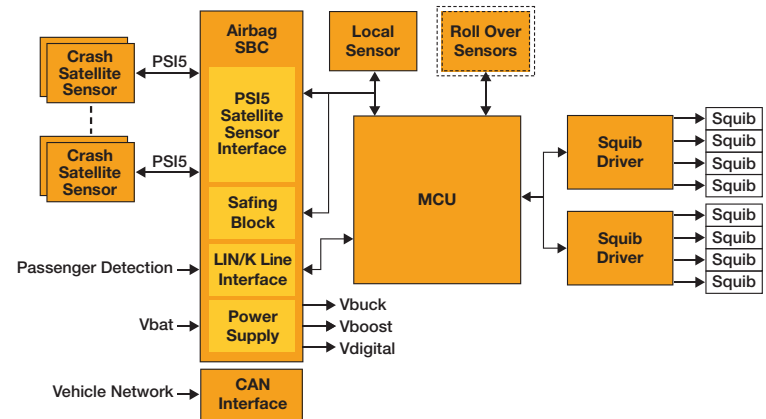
Crash Satellite Sensor

PSI5

Crash Satellite Sensor

PSI5

Airbag SBC

PSI5 Satellite Sensor Interface

Safing Block

LIN/K Line Interface

Power Supply

CAN Interface

Local Sensor

Roll Over Sensors

MCU

Squib Driver

Squib Driver

Squib
Squib
Squib
Squib
Squib
Squib
Squib
Squib

Passenger Detection

Vbat

Vehicle Network

Vbuck
Vboost
Vdigital